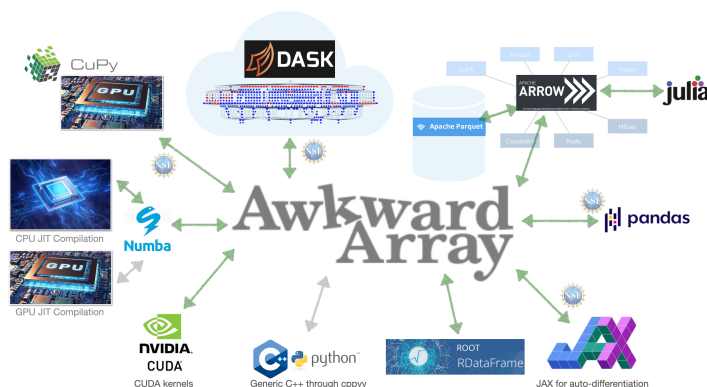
CuPy

GPU

DASK

Spark

Pandas

Drill

Impala

APACHE

ARROW

julia

Apache Parquet

HBase

Cassandra

Kudu

NSF

NSF

NSF

NSF

NSF

CPU JIT Compilation

Numba

Awkward Array

pandas

GPU

GPU JIT Compilation

NVIDIA

CUDA

CUDA kernels

python

Generic C++ through cppyy

ROOT

RDataFrame

JAX

JAX for auto-differentiation